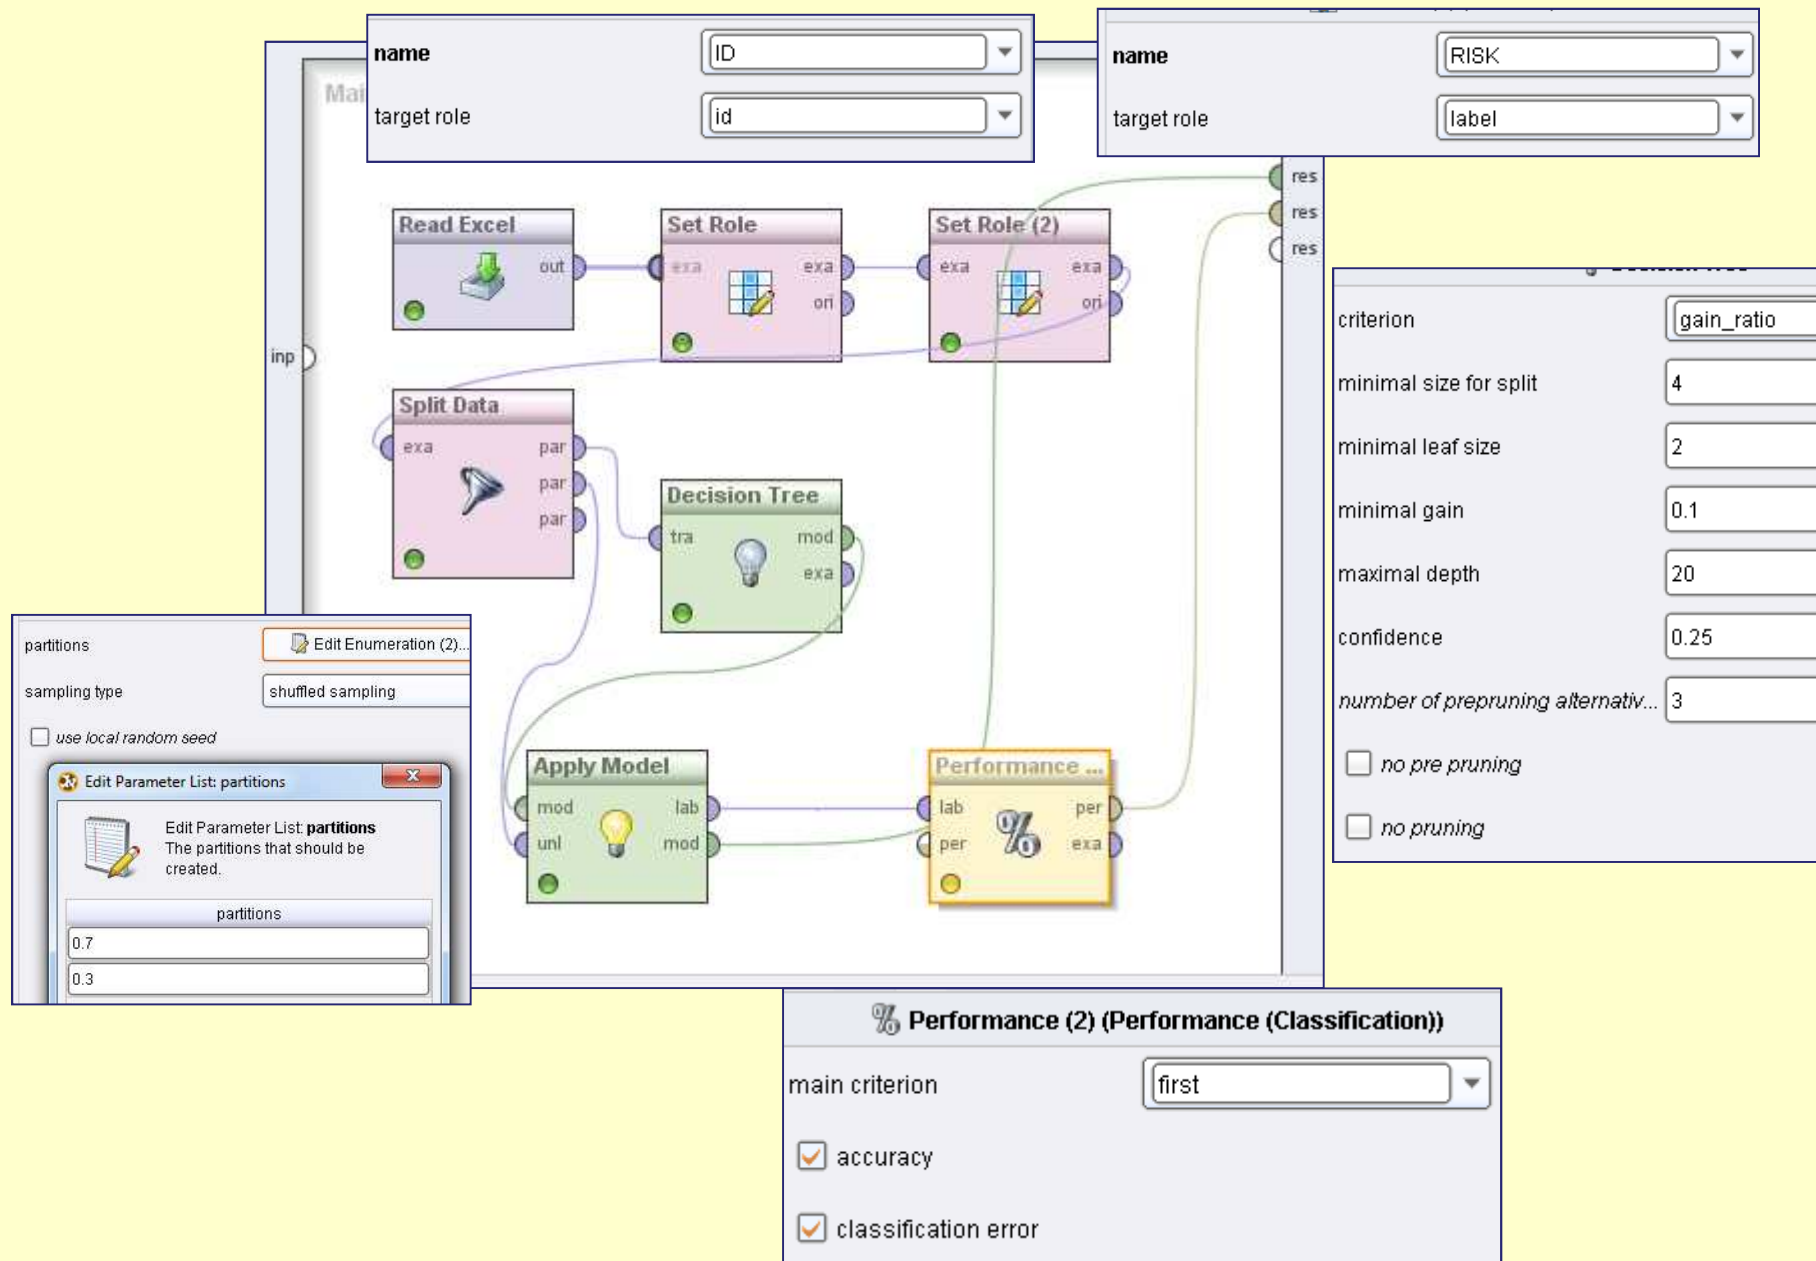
name ID

target role id

name RISK

target role label

Mai

Read Excel
out

Set Role
exa exa
ori

Set Role (2)
exa exa
ori

res
res
res

inp

Split Data
exa par
par
par

Decision Tree
tra mod
exa

criterion gain_ratio

minimal size for split 4

minimal leaf size 2

minimal gain 0.1

maximal depth 20

confidence 0.25

number of prepruning alternativ... 3

no pre pruning

no pruning

partitions Edit Enumeration (2)...

sampling type shuffled sampling

use local random seed

Edit Parameter List: partitions

Edit Parameter List: partitions
The partitions that should be created.

partitions
0.7
0.3

Apply Model
mod lab
unl mod

Performance ...
lab per
per exa

Performance (2) (Performance (Classification))

main criterion first

accuracy

classification error